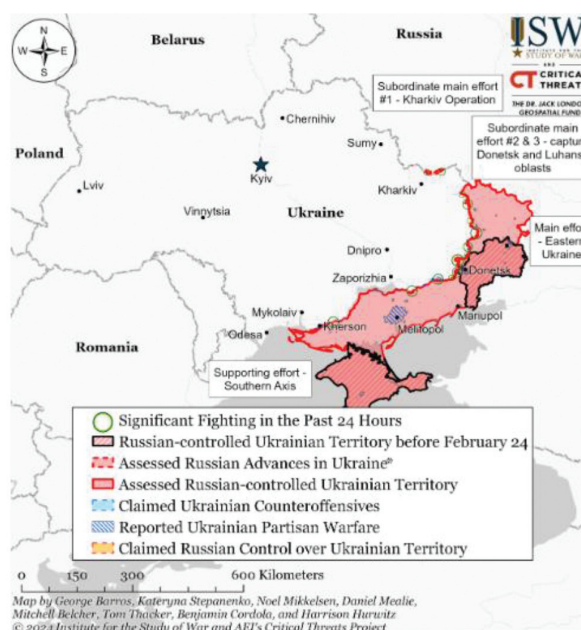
N
W E
S

Belarus

Russia

ISW
INSTITUTE FOR THE STUDY OF WAR
AND
CT CRITICAL THREATS
THE DR. JACK LONDON GEOSPATIAL FUND

Subordinate main effort #1 - Kharkiv Operation

Subordinate main effort #2 & 3 - captur Donetsk and Luhans oblasts

Main effo - Easter Ukraine

Poland

Chernihiv

Sumy

Kyiv

Kharkiv

Lviv

Vinnytsia

Ukraine

Dnipro

Zaporizhia

Donetsk

Mykolaiv

Kherson

Melitopol

Mariupol

Odesa

Romania

Supporting effort - Southern Axis

Significant Fighting in the Past 24 Hours
Russian-controlled Ukrainian Territory before February 24
Assessed Russian Advances in Ukraine
Assessed Russian-controlled Ukrainian Territory
Claimed Ukrainian Counteroffensives
Reported Ukrainian Partisan Warfare
Claimed Russian Control over Ukrainian Territory

0 150 300 600 Kilometers

Map by George Barros, Kateryna Stepanenko, Noel Mikkelsen, Daniel Mealie, Mitchell Belcher, Tom Thacker, Benjamin Cordola, and Harrison Hurwitz
© 2022 Institute for the Study of War and AEI's Critical Threats Project